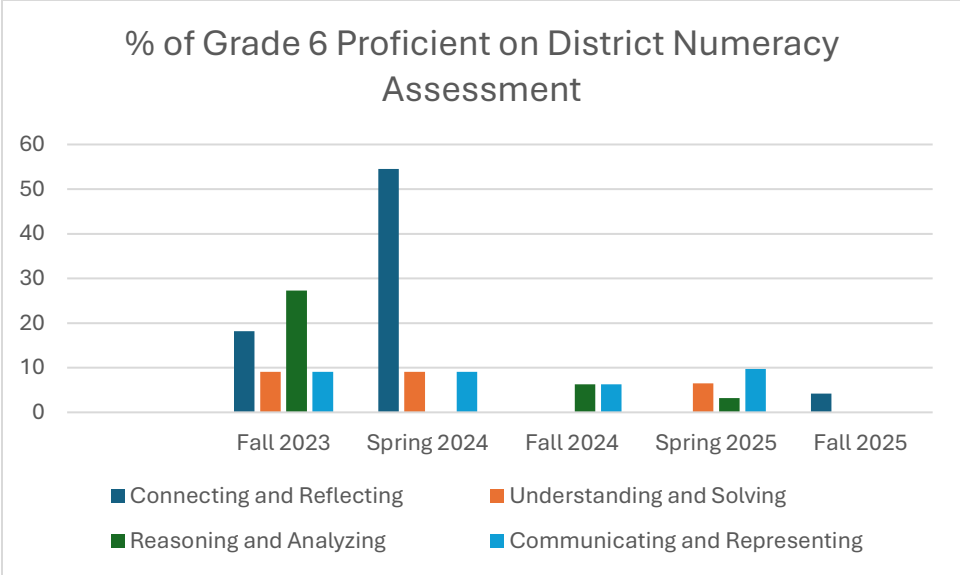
% of Grade 6 Proficient on District Numeracy Assessment

60
50
40
30
20
10
0

Fall 2023
Spring 2024
Fall 2024
Spring 2025
Fall 2025

Connecting and Reflecting
Understanding and Solving
Reasoning and Analyzing
Communicating and Representing